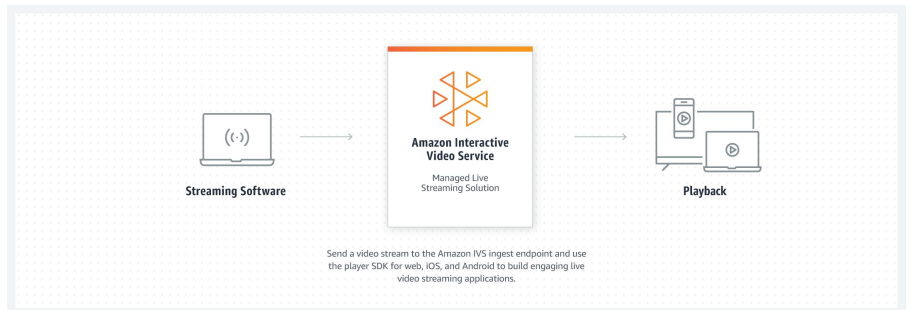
Streaming Software

Amazon Interactive Video Service

Managed Live Streaming Solution

Playback

Send a video stream to the Amazon IVS ingest endpoint and use the player SDK for web, iOS, and Android to build engaging live video streaming applications.